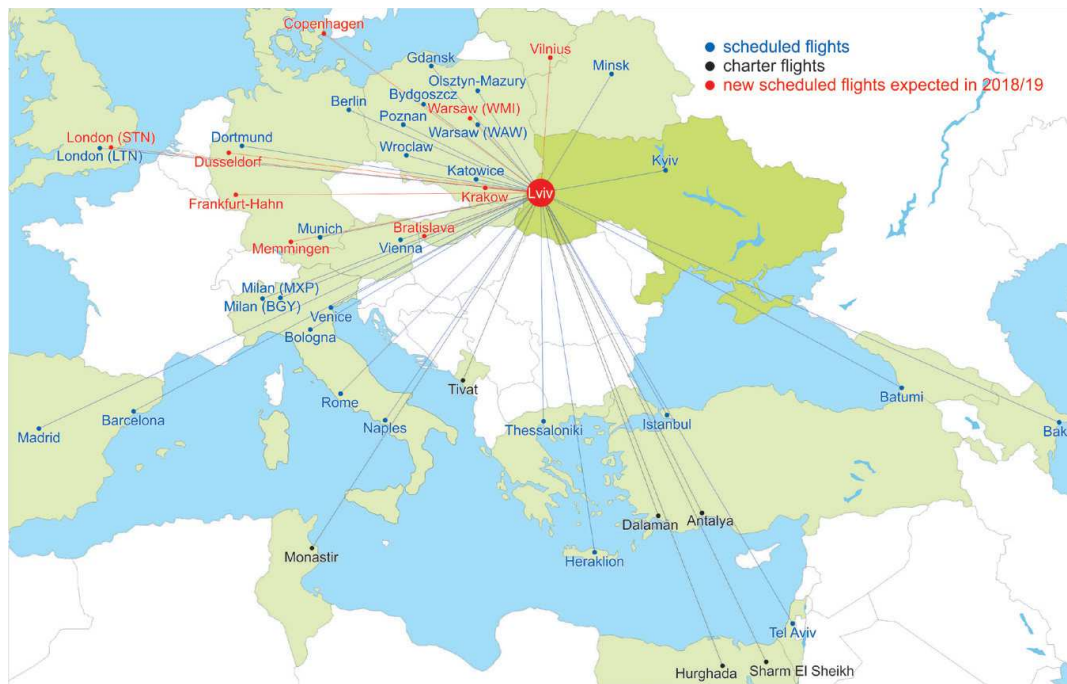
scheduled flights
charter flights
new scheduled flights expected in 2018/19

Copenhagen
Vilnius
Gdansk
Minsk
Olsztyn-Mazury
Bydgoszcz
Warsaw (WMI)
Berlin
Poznan
Warsaw (WAW)
London (STN)
London (LTN)
Dortmund
Dusseldorf
Wroclaw
Katowice
Kyiv
Krakow
Lviv
Frankfurt-Hahn
Munich
Bratislava
Memmingen
Vienna
Milan (MXP)
Milan (BGY)
Venice
Bologna
Tivat
Batumi
Rome
Madrid
Barcelona
Naples
Thessaloniki
Istanbul
Bak
Dalaman
Antalya
Monastir
Heraklion
Tel Aviv
Hurghada
Sharm El Sheikh